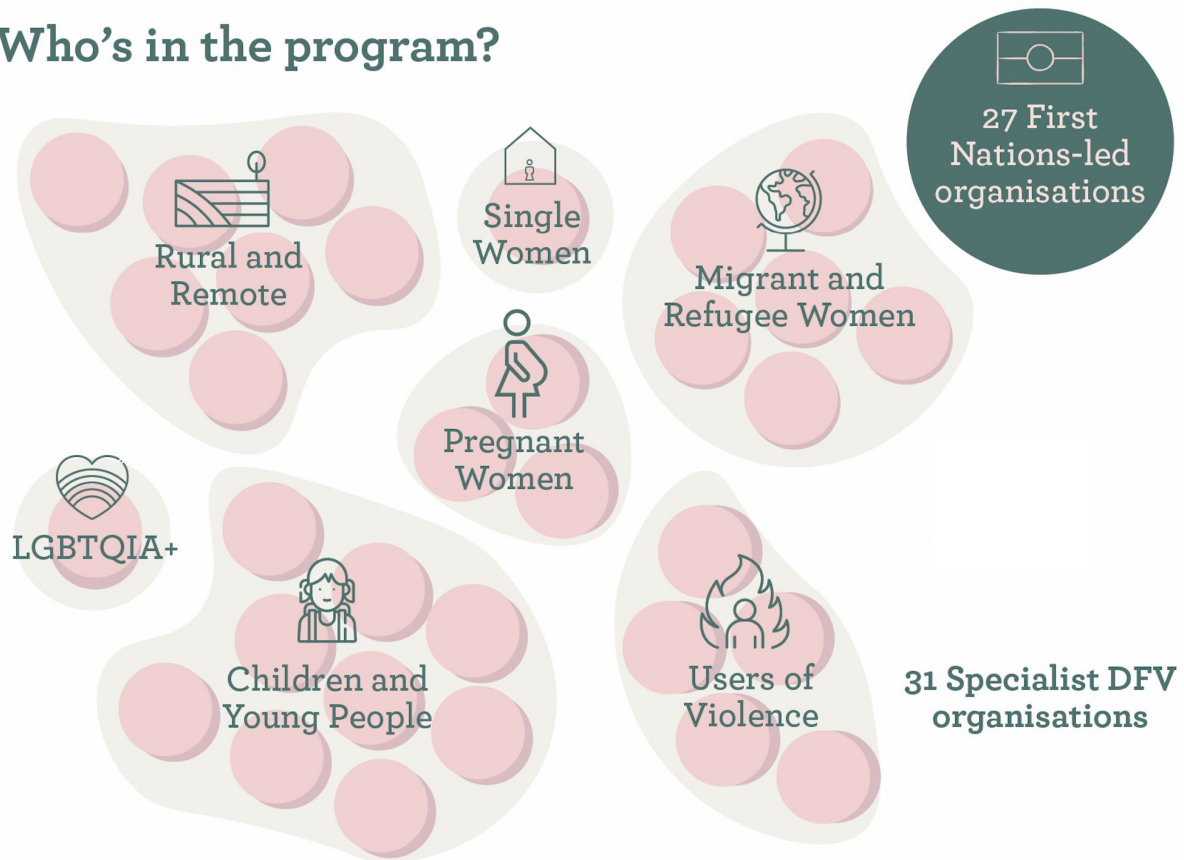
Who's in the program?

27 First Nations-led organisations

Rural and Remote

Single Women

Migrant and Refugee Women

Pregnant Women

LGBTQIA+

Children and Young People

Users of Violence

31 Specialist DFV organisations